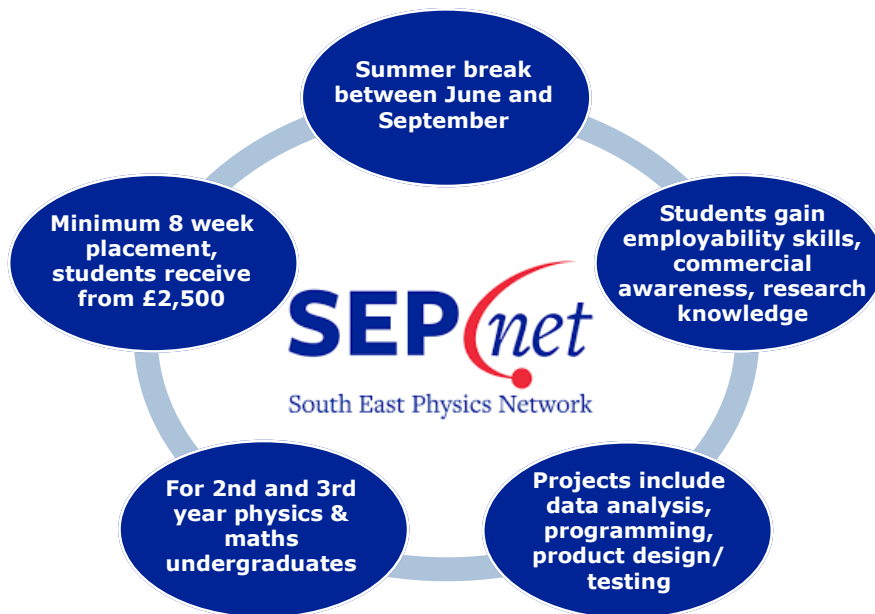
Summer break between June and September

Students gain employability skills, commercial awareness, research knowledge

Projects include data analysis, programming, product design/ testing

For 2nd and 3rd year physics & maths undergraduates

Minimum 8 week placement, students receive from £2,500

SEPnet

South East Physics Network